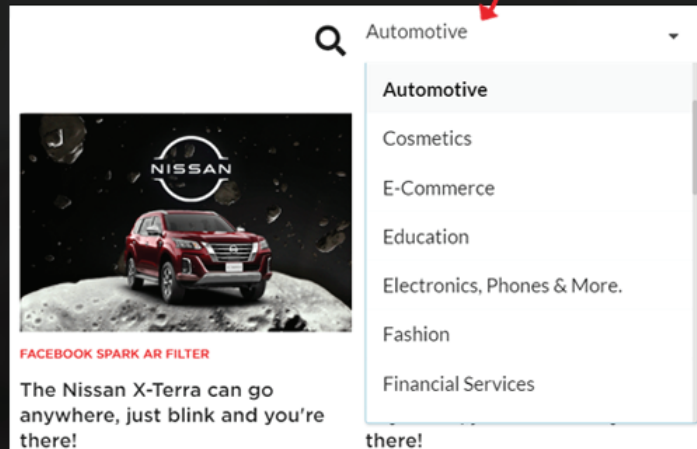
Automotive

Automotive
Cosmetics
E-Commerce
Education
Electronics, Phones & More.
Fashion
Financial Services

NISSAN

FACEBOOK SPARK AR FILTER

The Nissan X-Terra can go anywhere, just blink and you're there!

there!